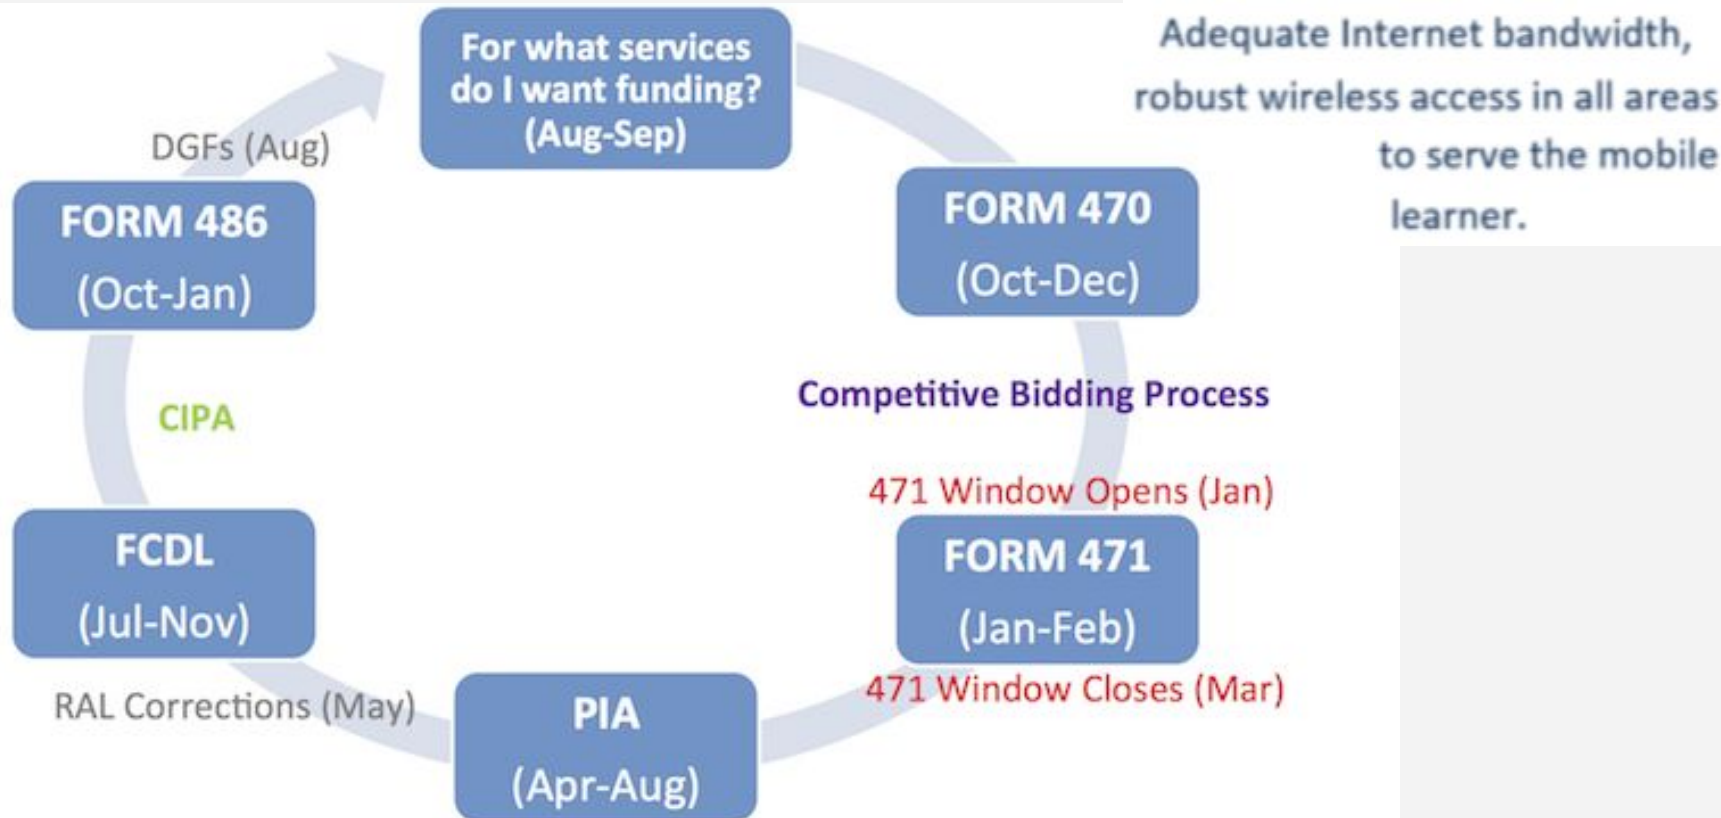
For what services do I want funding? (Aug-Sep)

Adequate Internet bandwidth, robust wireless access in all areas to serve the mobile learner.

DGFs (Aug)

FORM 486
(Oct-Jan)

FORM 470
(Oct-Dec)

Competitive Bidding Process

CIPA

471 Window Opens (Jan)

FCDL
(Jul-Nov)

FORM 471
(Jan-Feb)

471 Window Closes (Mar)

RAL Corrections (May)

PIA
(Apr-Aug)